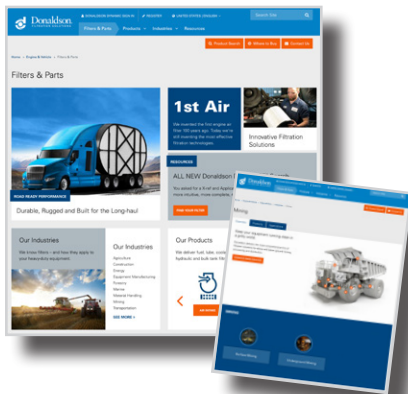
Donaldson
Filters & Parts
Products
Industries
Resources
Search Site
Product Search
Where to Buy
Contact Us
Filters & Parts
1st Air
Innovative Filtration Solutions
ROAD READY PERFORMANCE
Durable, Rugged and Built for the Long-haul
RESOURCES
ALL NEW Donaldson
FIND YOUR FILTER
Our Industries
Our Industries
Agriculture
Construction
Energy
Equipment Manufacturing
Forestry
Marine
Material Handling
Mining
Transportation
SEE MORE
Our Products
SEE MORE
Donaldson
Mining
Surface Mining
Underground Mining